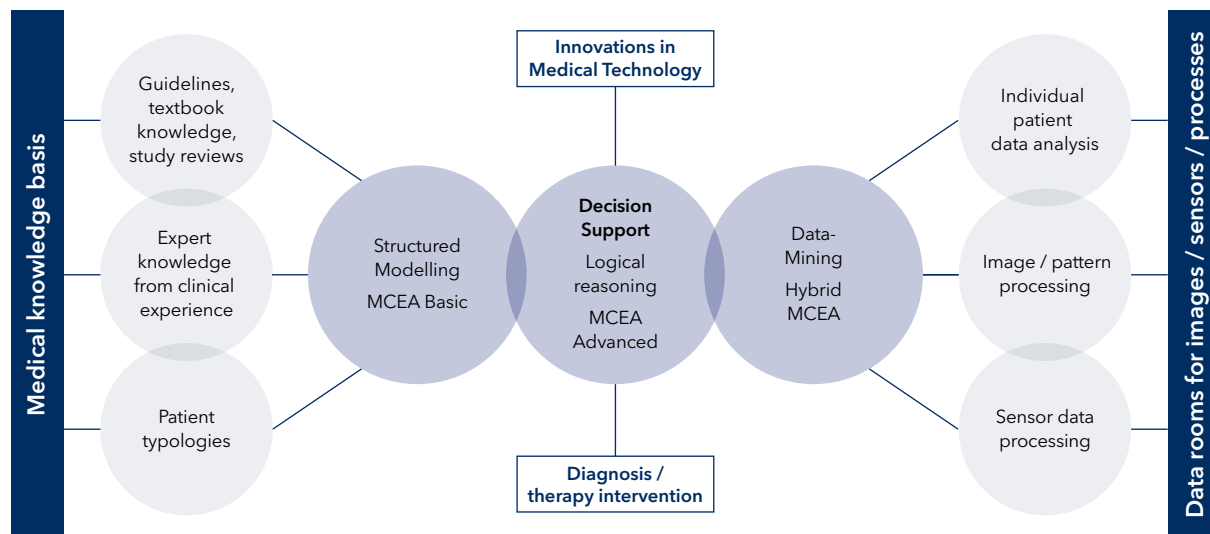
Medical knowledge basis

Guidelines, textbook knowledge, study reviews

Expert knowledge from clinical experience

Patient typologies

Structured Modelling
MCEA Basic

Innovations in Medical Technology

Decision Support
Logical reasoning
MCEA Advanced

Diagnosis / therapy intervention

Data-Mining
Hybrid MCEA

Individual patient data analysis

Image / pattern processing

Sensor data processing

Data rooms for images / sensors / processes